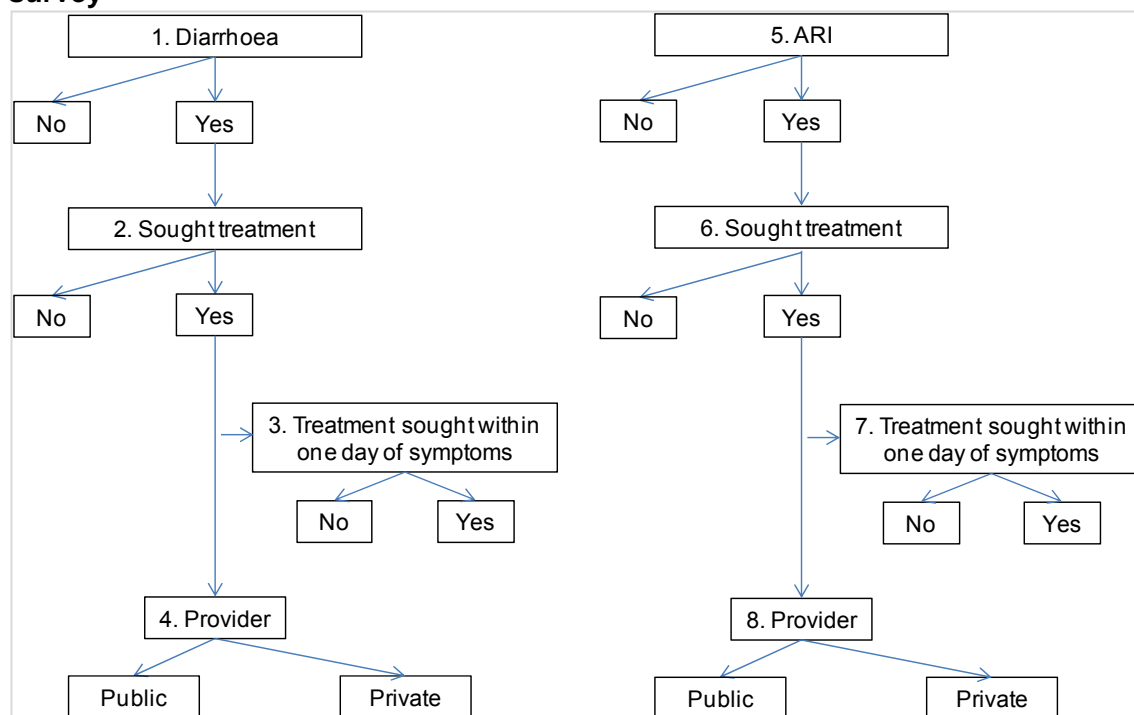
Survey

1. Diarrhoea

No

Yes

2. Sought treatment

No

Yes

3. Treatment sought within one day of symptoms

No

Yes

4. Provider

Public

Private

5. ARI

No

Yes

6. Sought treatment

No

Yes

7. Treatment sought within one day of symptoms

No

Yes

8. Provider

Public

Private